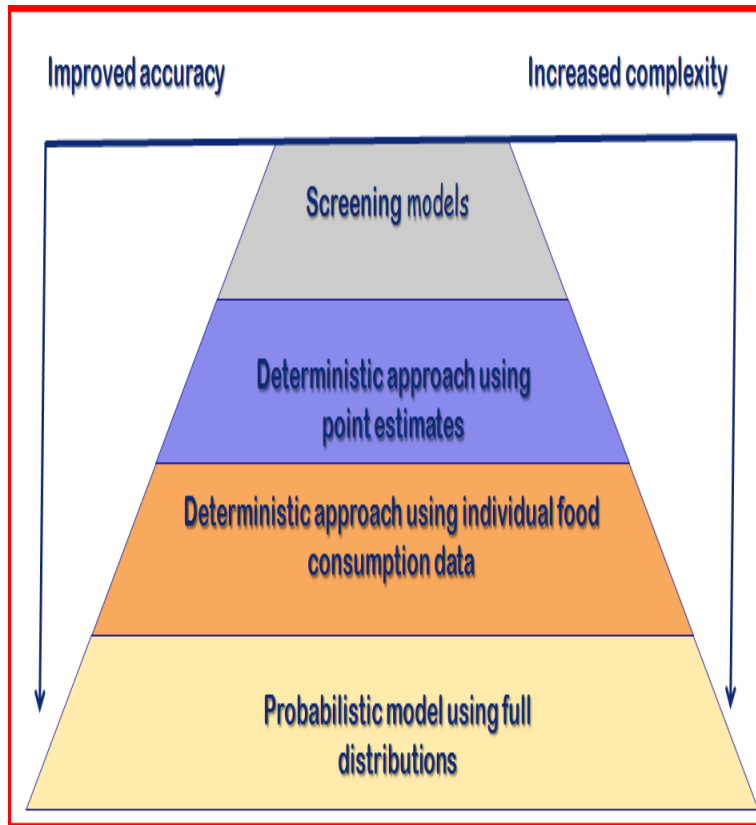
Improved accuracy

Increased complexity

Screening models

Deterministic approach using point estimates

Deterministic approach using individual food consumption data

Probabilistic model using full distributions